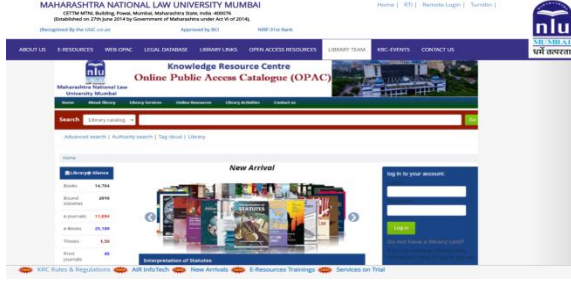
MAHARASHTRA NATIONAL LAW UNIVERSITY MUMBAI
CETTM MTNL Building, Powai, Mumbai, Maharashtra State, India -400076
(Established on 27th June 2014 by Government of Maharashtra under Act VI of 2014).

(Recognised By the UGC u/s 2f) Approved by BCI NIRF-51st Rank

Home | RTI | Remote Login | Turnitin |

nlu
MUMBAI
धर्मो रक्षति रक्षितः

ABOUT US E-RESOURCES WEB-OPAC LEGAL DATABASE LIBRARY LINKS OPEN ACCESS RESOURCES LIBRARY TEAM KRC-EVENTS CONTACT US

nlu
Maharashtra National Law University Mumbai

Knowledge Resource Centre
Online Public Access Catalogue (OPAC)

Home About library Library Services Online Resources Library Activities Contact us

Search Library catalog Go

Advanced search | Authority search | Tag cloud | Library

Home

Library@ Glance

| Books | 14,764 |
|---|---|
| Bound Volumes | 2910 |
| e-journals | 11,894 |
| e-Books | 25,189 |
| Theses | 5,56 |
| Print journals | 40 |

New Arrival

Interpretation of Statutes

Log in to your account:

Log in

Don't have a library card?

KRC Rules & Regulations AIR InfoTech New Arrivals E-Resources Trainings Services on Trial